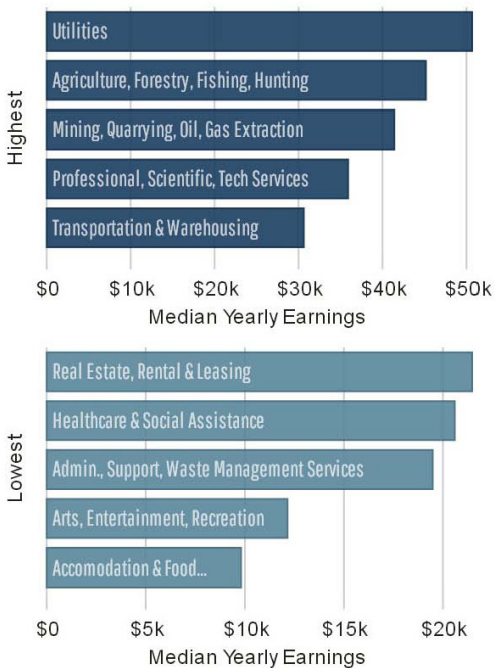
Highest

Utilities

Agriculture, Forestry, Fishing, Hunting

Mining, Quarrying, Oil, Gas Extraction

Professional, Scientific, Tech Services

Transportation & Warehousing

$0 $10k $20k $30k $40k $50k

Median Yearly Earnings

Lowest

Real Estate, Rental & Leasing

Healthcare & Social Assistance

Admin., Support, Waste Management Services

Arts, Entertainment, Recreation

Accomodation & Food...

$0 $5k $10k $15k $20k

Median Yearly Earnings